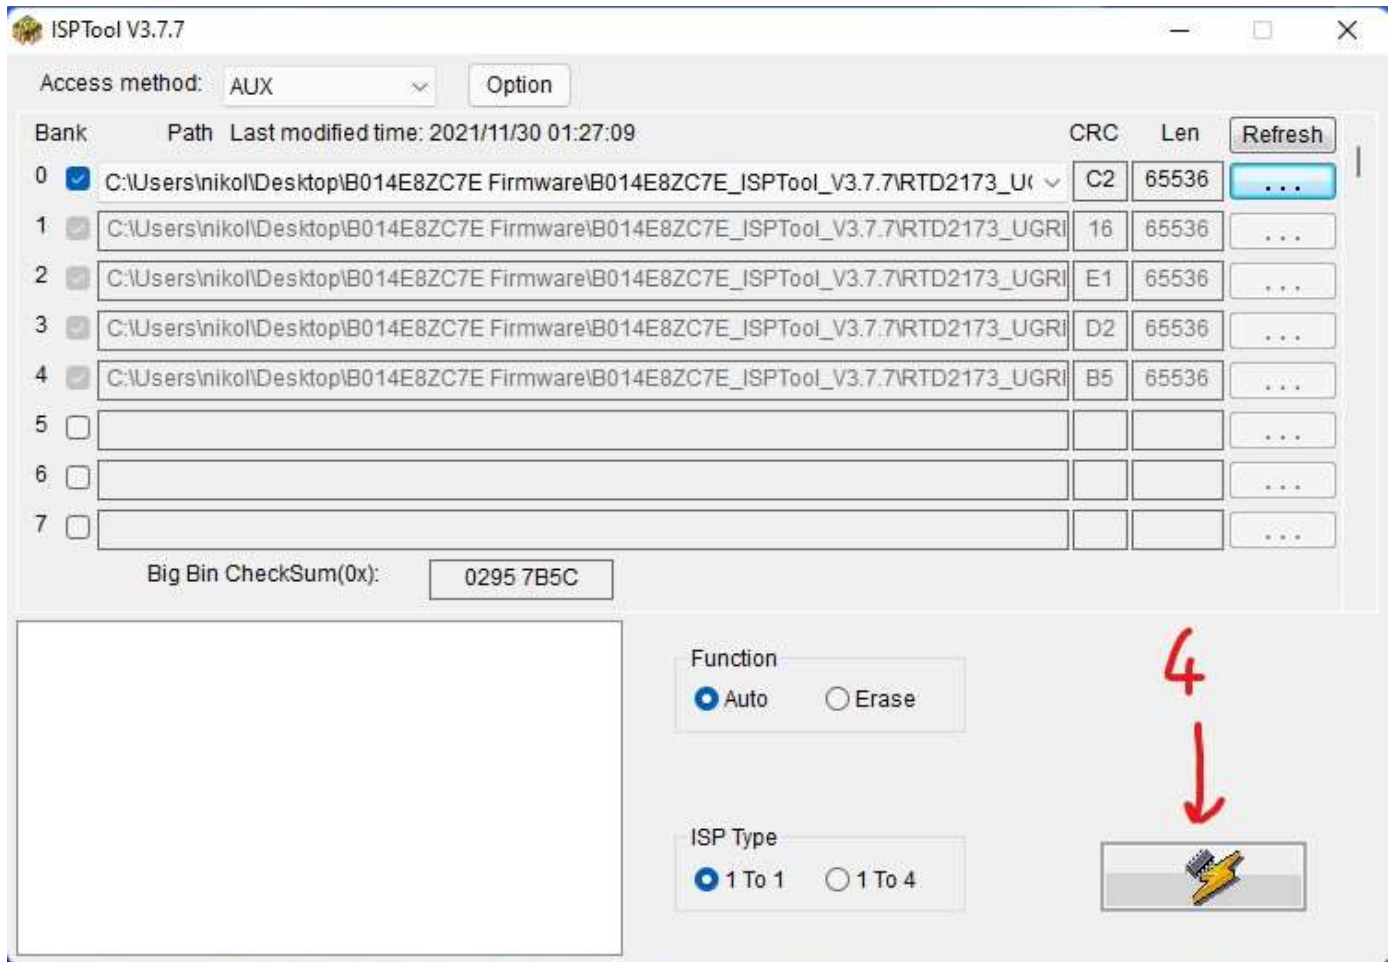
ISPTool V3.7.7

Access method: AUX Option

Bank Path Last modified time: 2021/11/30 01:27:09 CRC Len Refresh

| Bank | Path | CRC | Len | |
|---|---|---|---|---|
| 0 | C:\Users\nikol\Desktop\B014E8ZC7E Firmware\B014E8ZC7E_ISPTool_V3.7.7\RTD2173_U( | C2 | 65536 | ... |
| 1 | C:\Users\nikol\Desktop\B014E8ZC7E Firmware\B014E8ZC7E_ISPTool_V3.7.7\RTD2173_UGRI | 16 | 65536 | ... |
| 2 | C:\Users\nikol\Desktop\B014E8ZC7E Firmware\B014E8ZC7E_ISPTool_V3.7.7\RTD2173_UGRI | E1 | 65536 | ... |
| 3 | C:\Users\nikol\Desktop\B014E8ZC7E Firmware\B014E8ZC7E_ISPTool_V3.7.7\RTD2173_UGRI | D2 | 65536 | ... |
| 4 | C:\Users\nikol\Desktop\B014E8ZC7E Firmware\B014E8ZC7E_ISPTool_V3.7.7\RTD2173_UGRI | B5 | 65536 | ... |
| 5 | | | | ... |
| 6 | | | | ... |
| 7 | | | | ... |

Big Bin CheckSum(0x): 0295 7B5C

Function
Auto Erase

ISP Type
1 To 1 1 To 4

4